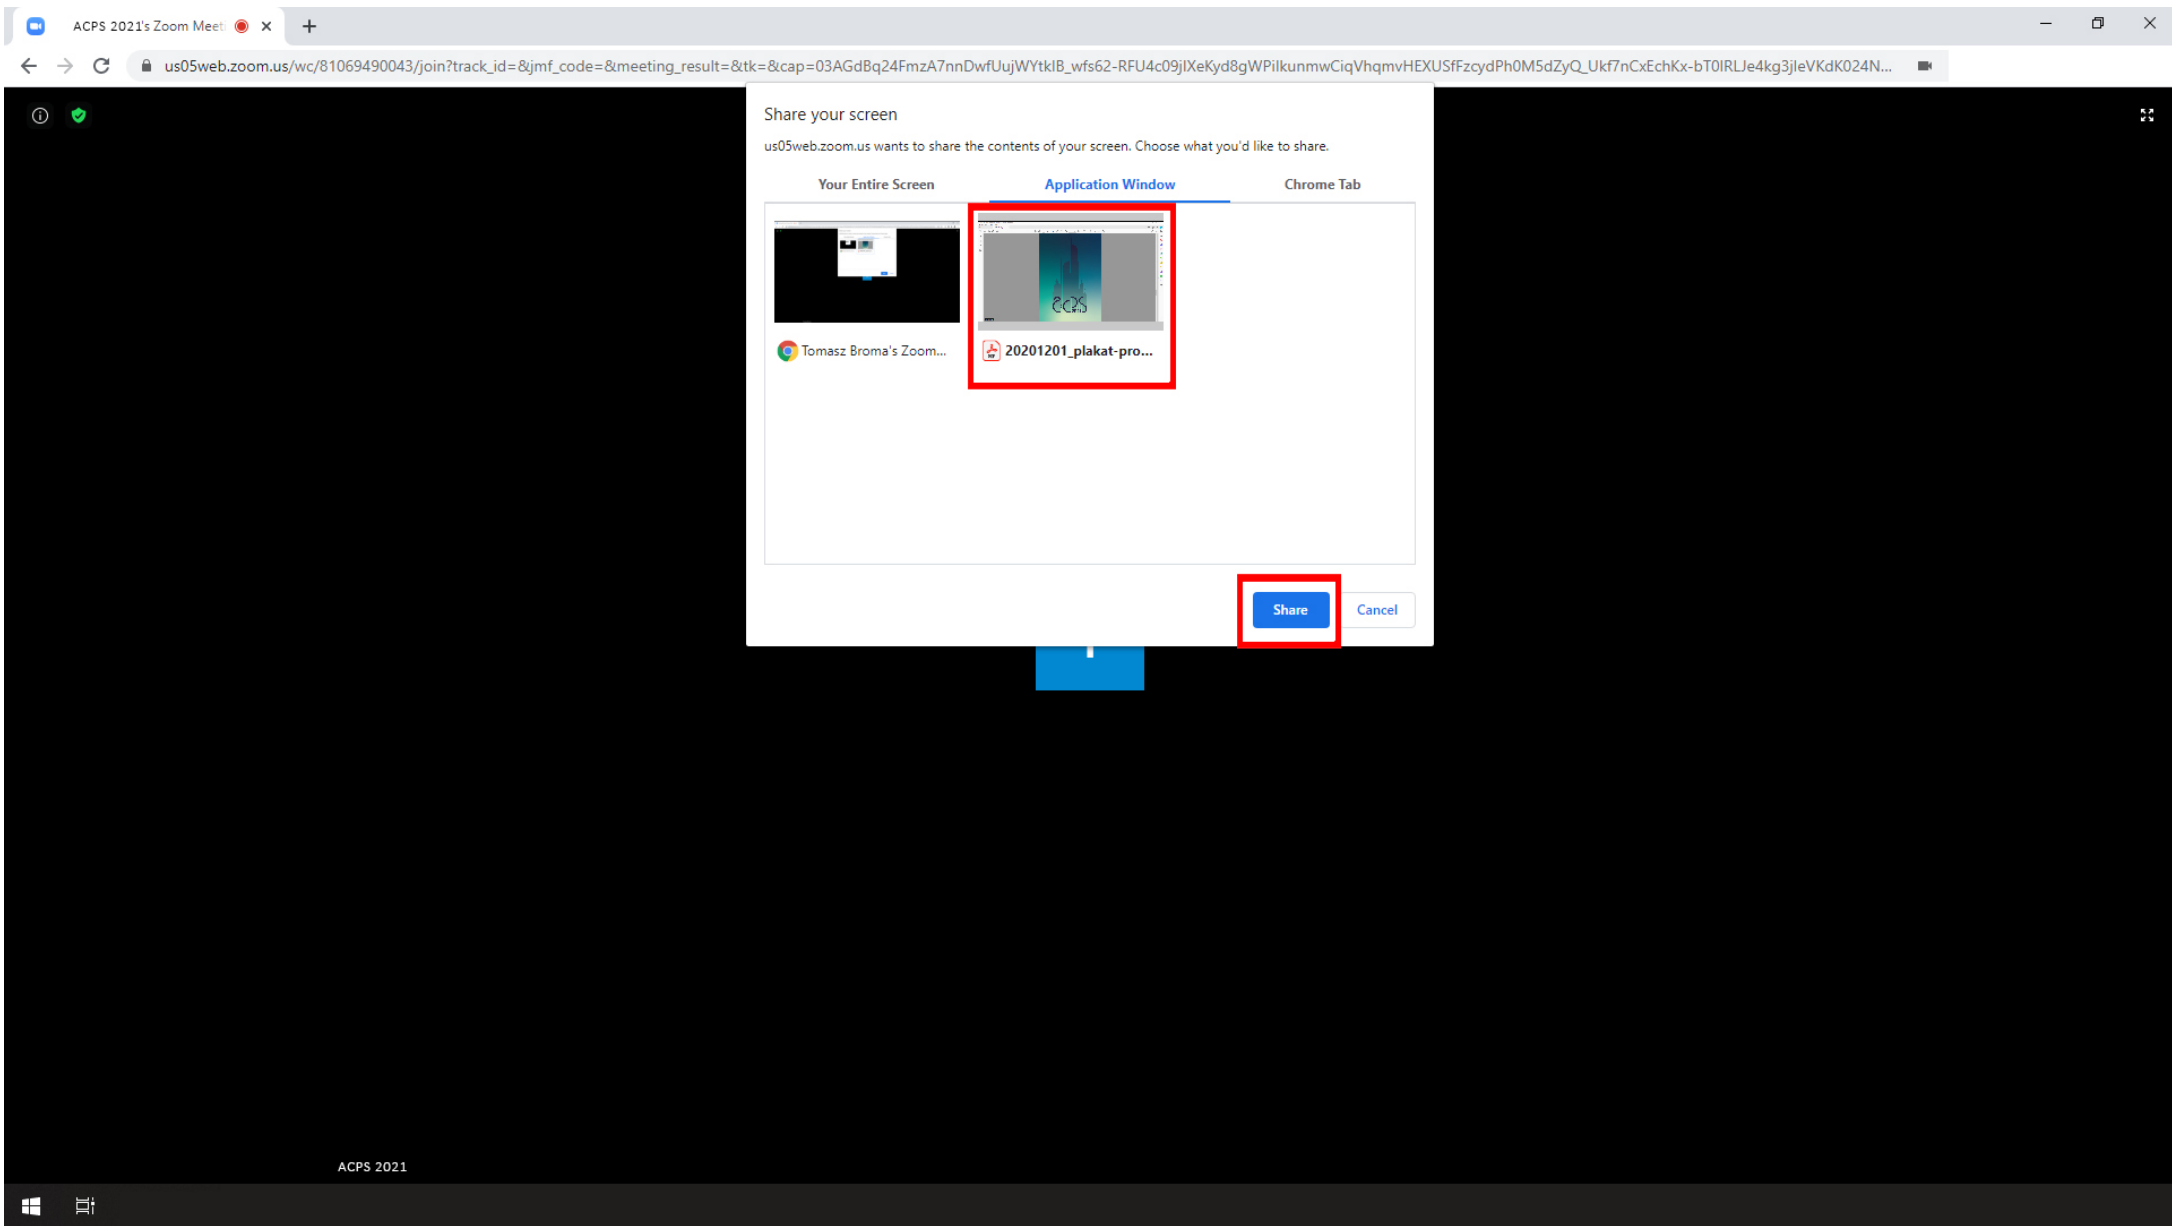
ACPS 2021's Zoom Meet

us05web.zoom.us/wc/81069490043/join?track_id=&jmf_code=&meeting_result=&tk=&cap=03AGdBq24FmzA7nnDwfUujWYtkIB_wfs62-RFU4c09jIXeKyd8gWPilkunmwCiqVhqmvHEXUSfFzcydPh0M5dZyQ_Ukf7nCxEchKx-bT0IRLJe4kg3jleVKdK024N...

Share your screen

us05web.zoom.us wants to share the contents of your screen. Choose what you'd like to share.

Your Entire Screen | Application Window | Chrome Tab

Tomasz Broma's Zoom...

20201201_plakat-pro...

Share

Cancel

ACPS 2021